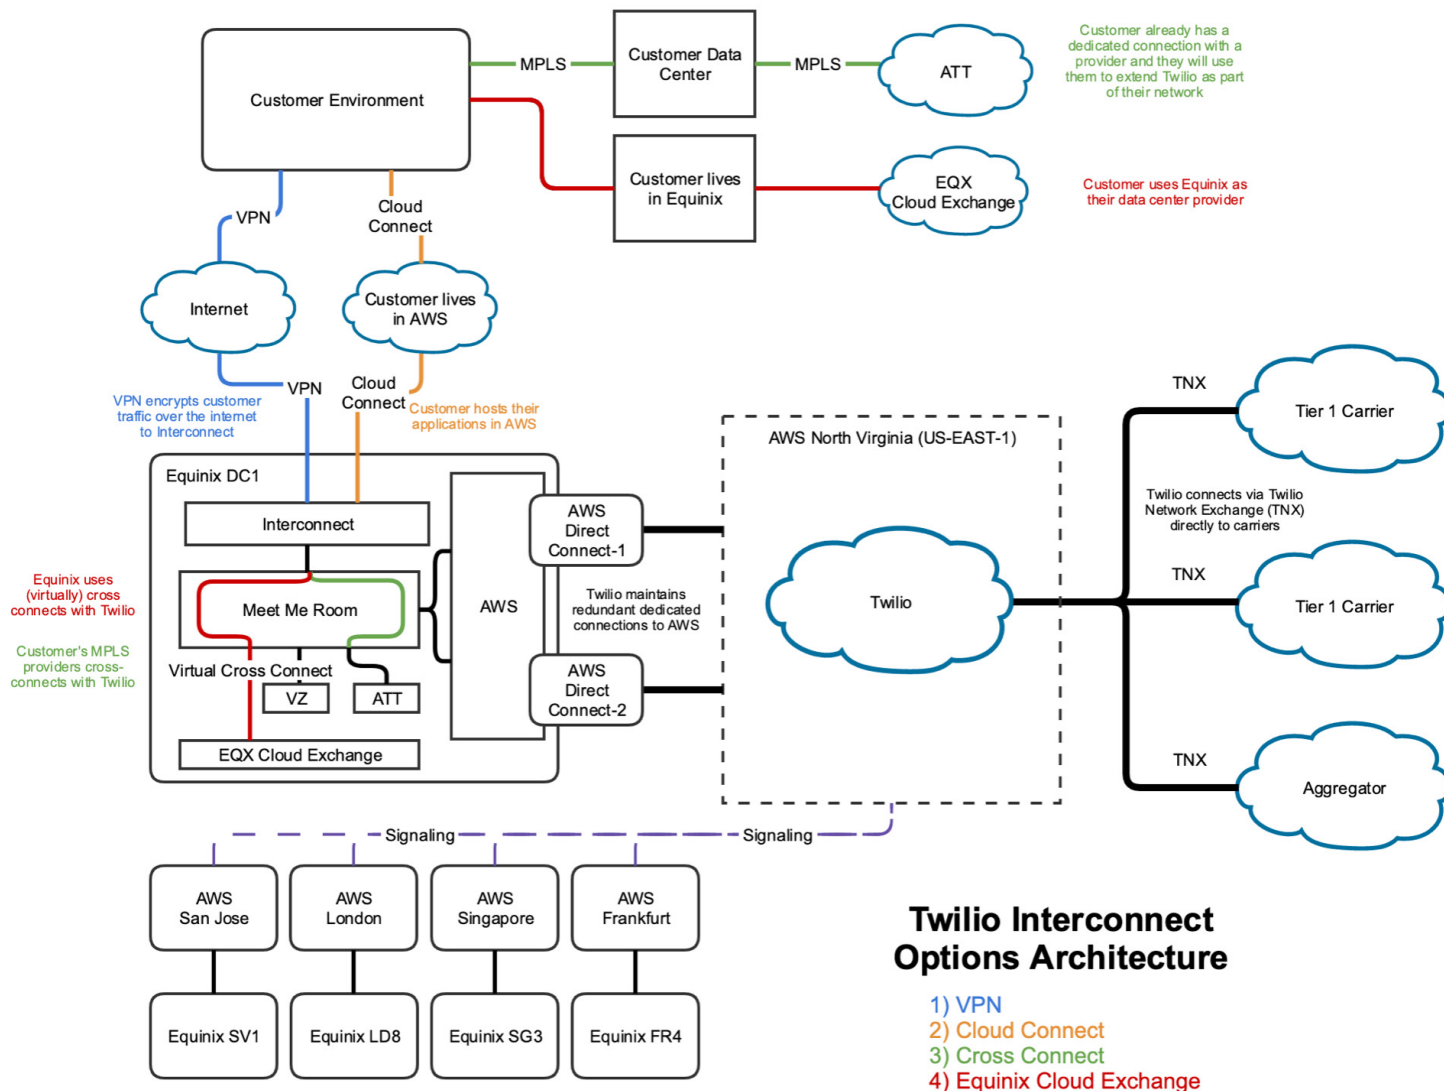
Customer Environment

MPLS

Customer Data Center

MPLS

ATT

Customer already has a dedicated connection with a provider and they will use them to extend Twilio as part of their network

Customer lives in Equinix

EQX Cloud Exchange

Customer uses Equinix as their data center provider

VPN

Cloud Connect

Internet

Customer lives in AWS

VPN

Cloud Connect

VPN encrypts customer traffic over the internet to Interconnect

Customer hosts their applications in AWS

TNX

Tier 1 Carrier

AWS North Virginia (US-EAST-1)

Equinix DC1

Interconnect

AWS

AWS Direct Connect-1

Twilio connects via Twilio Network Exchange (TNX) directly to carriers

Equinix uses (virtually) cross connects with Twilio

Meet Me Room

Twilio maintains redundant dedicated connections to AWS

Twilio

TNX

Tier 1 Carrier

Customer's MPLS providers cross-connects with Twilio

Virtual Cross Connect

VZ

ATT

AWS Direct Connect-2

EQX Cloud Exchange

TNX

Aggregator

Signaling

Signaling

AWS San Jose

AWS London

AWS Singapore

AWS Frankfurt

Equinix SV1

Equinix LD8

Equinix SG3

Equinix FR4

Twilio Interconnect Options Architecture

1) VPN
2) Cloud Connect
3) Cross Connect
4) Equinix Cloud Exchange